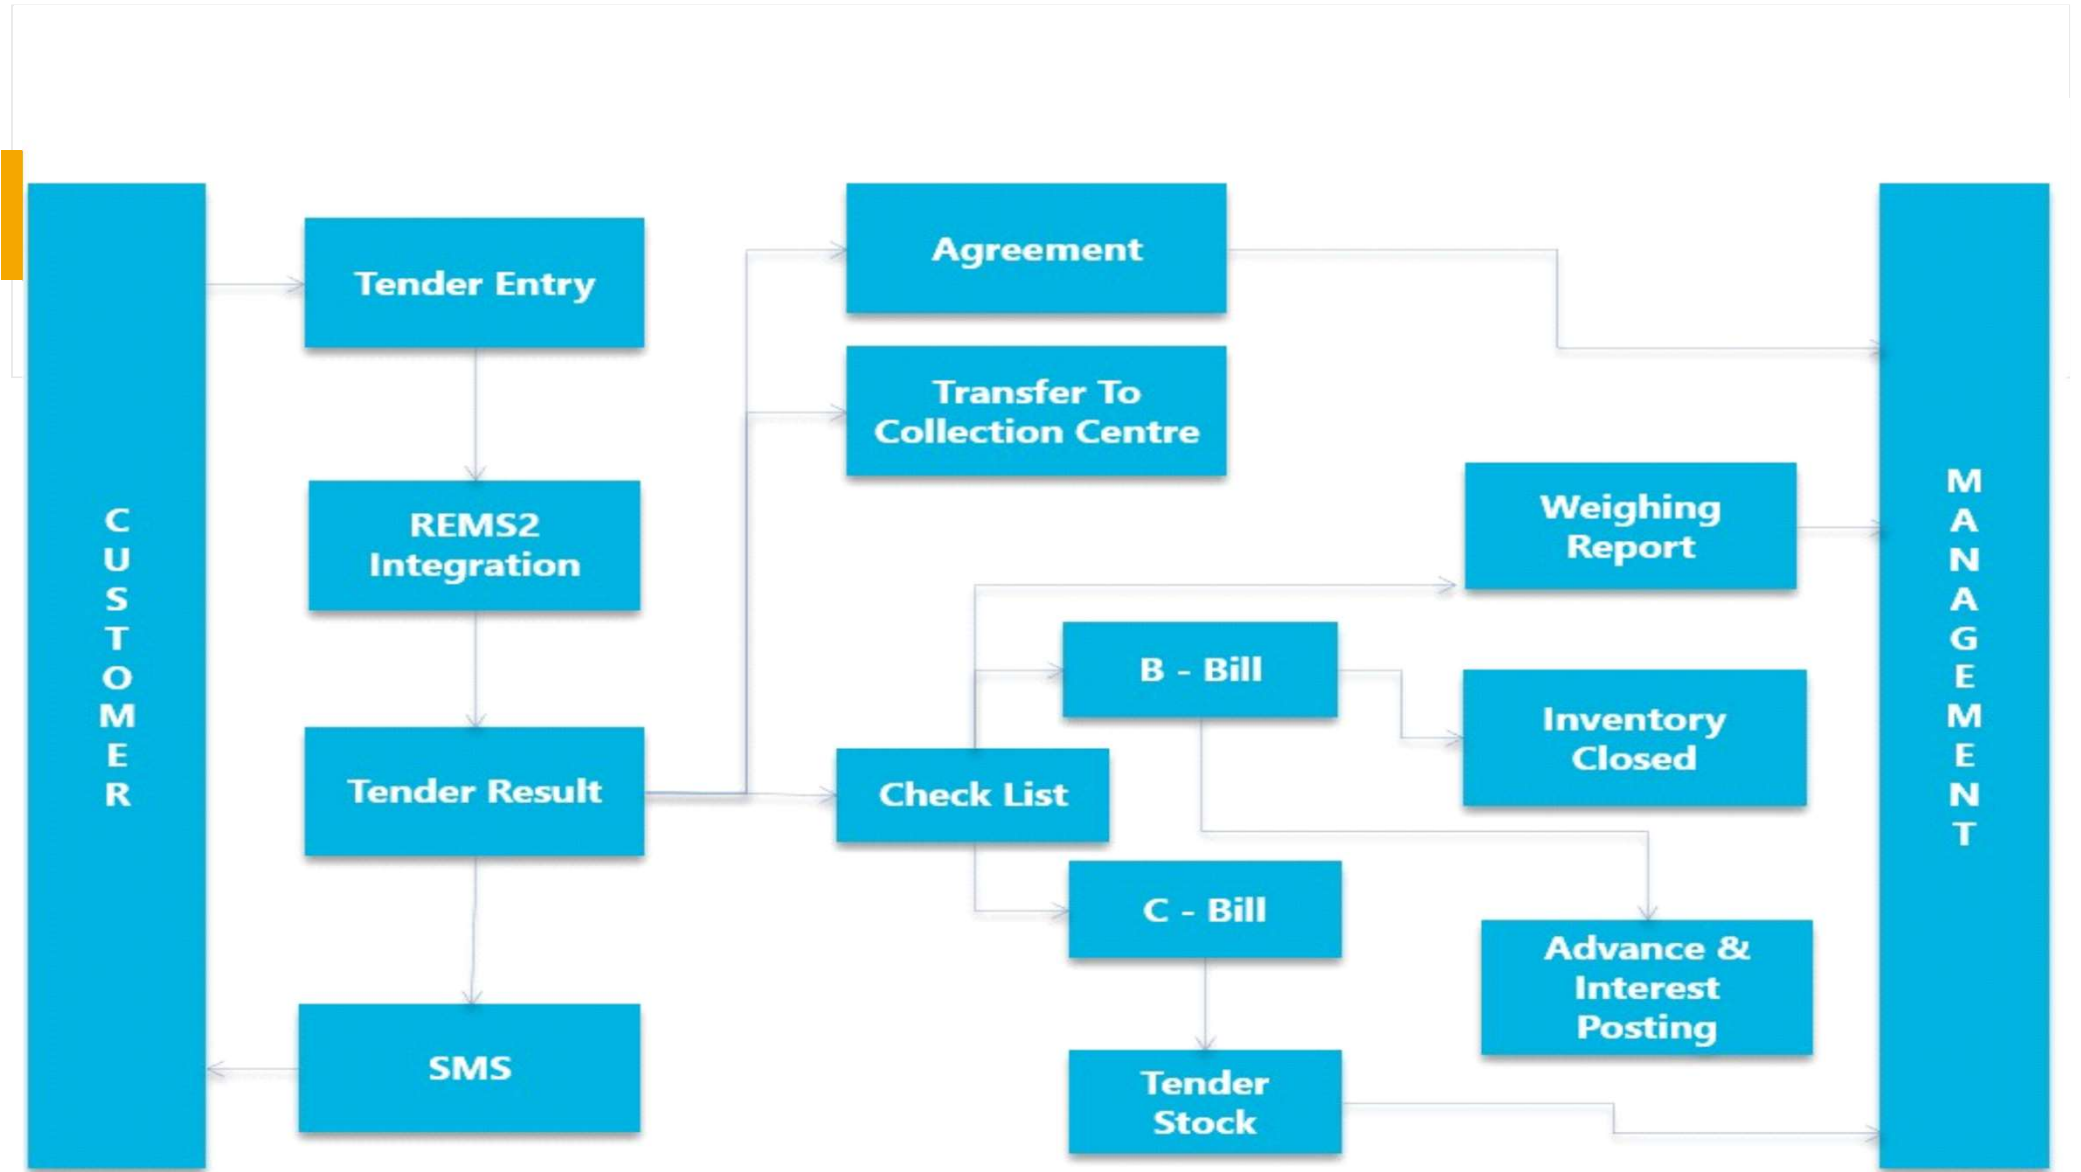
CUSTOMER

Tender Entry

REMS2 Integration

Tender Result

SMS

Agreement

Transfer To Collection Centre

Check List

B - Bill

C - Bill

Tender Stock

Weighing Report

Inventory Closed

Advance & Interest Posting

MANAGEMENT